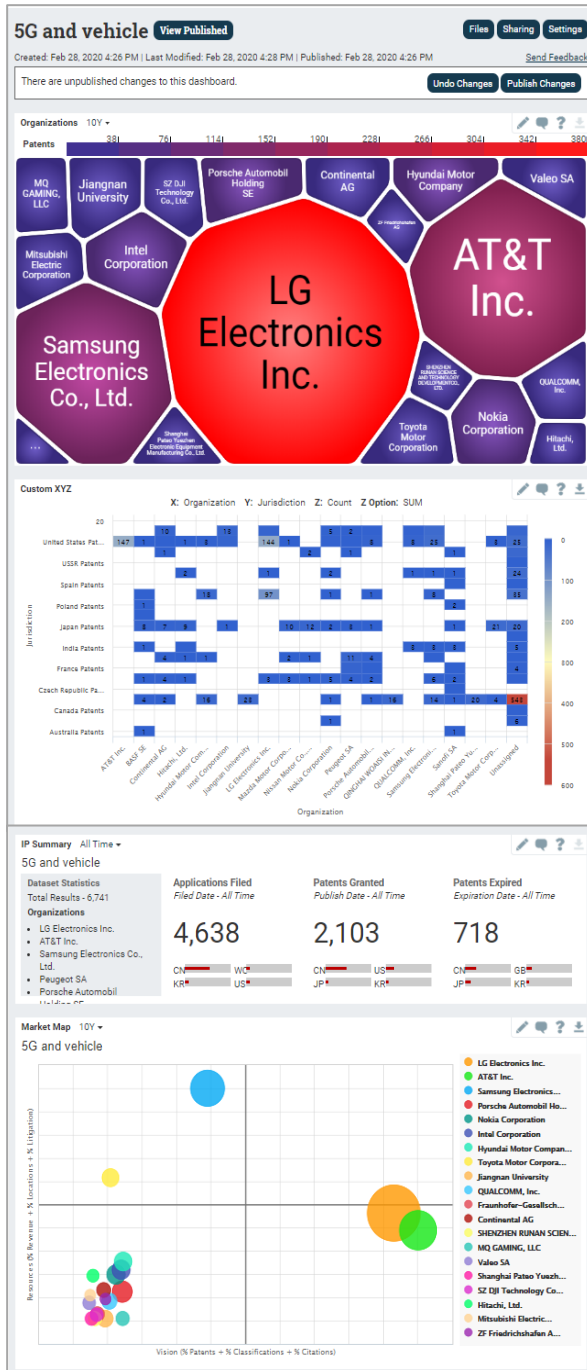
5G and vehicle View Published

Files Sharing Settings

Created: Feb 28, 2020 4:26 PM | Last Modified: Feb 28, 2020 4:28 PM | Published: Feb 28, 2020 4:26 PM | Send Feedback

There are unpublished changes to this dashboard.

Undo Changes Publish Changes

Organizations 10Y

Patents 38 76 114 152 190 228 266 304 342 380

MQ GAMING, LLC
Jiangnan University
SZ DJI Technology Co., Ltd.
Porsche Automobil Holding SE
Continental AG
Hyundai Motor Company
Valeo SA
ZF Friedrichshafen AG
Mitsubishi Electric Corporation
Intel Corporation
LG Electronics Inc.
AT&T Inc.
Samsung Electronics Co., Ltd.
SHENZHEN RUNAN SCIENCE AND TECHNOLOGY DEVELOPMENT CO., LTD.
QUALCOMM, Inc.
Nokia Corporation
Toyota Motor Corporation
Hitachi, Ltd.
Shanghai Pateo Yuezhen Electronic Equipment Manufacturing Co., Ltd.
...

Custom XYZ

X: Organization Y: Jurisdiction Z: Count Z Option: SUM

Jurisdiction
20
United States Pat...
USSR Patents
Spain Patents
Poland Patents
Japan Patents
India Patents
France Patents
Czech Republic Pa...
Canada Patents
Australia Patents

147 1 10 1 1 8 18 144 1 5 2 8 8 25 8 25 1 2 1 1 2 1 1 1 1 24 18 1 97 1 1 8 35 1 2 8 7 9 1 10 12 2 8 1 1 21 20 1 3 5 5 5 4 1 1 2 1 11 4 4 1 4 1 3 5 1 5 4 2 6 2 1 4 2 18 26 1 1 18 14 1 20 4 348 1 6 1 1

AT&T Inc. BASF SE Continental AG Hitachi, Ltd. Hyundai Motor Com... Intel Corporation Jiangnan University LG Electronics Inc. Mazda Motor Corpo... Nissan Motor Co.,... Nokia Corporation Peugeot SA Porsche Automobi... QINGHAI WOASI IN... QUALCOMM, Inc. Samsung Electroni... Sanofi SA Shanghai Pateo Yu... Toyota Motor Corp... Unassigned

Organization

0 100 200 300 400 500 600

IP Summary All Time

5G and vehicle

Dataset Statistics
Total Results - 6,741
Organizations
• LG Electronics Inc.
• AT&T Inc.
• Samsung Electronics Co., Ltd.
• Peugeot SA
• Porsche Automobil Holding SE

Applications Filed
Filed Date - All Time
4,638
CN WO
KR US

Patents Granted
Publish Date - All Time
2,103
CN US
JP KR

Patents Expired
Expiration Date - All Time
718
CN GB
JP KR

Market Map 10Y

5G and vehicle

Resources (% Revenue + % Locations + % Litigation)

Vision (% Patents + % Classifications + % Citations)

LG Electronics Inc.
AT&T Inc.
Samsung Electronics...
Porsche Automobil Ho...
Nokia Corporation
Intel Corporation
Hyundai Motor Compan...
Toyota Motor Corpora...
Jiangnan University
QUALCOMM, Inc.
Fraunhofer-Gesellsch...
Continental AG
SHENZHEN RUNAN SCIEN...
MQ GAMING, LLC
Valeo SA
Shanghai Pateo Yuezh...
SZ DJI Technology Co...
Hitachi, Ltd.
Mitsubishi Electric...
ZF Friedrichshafen A...